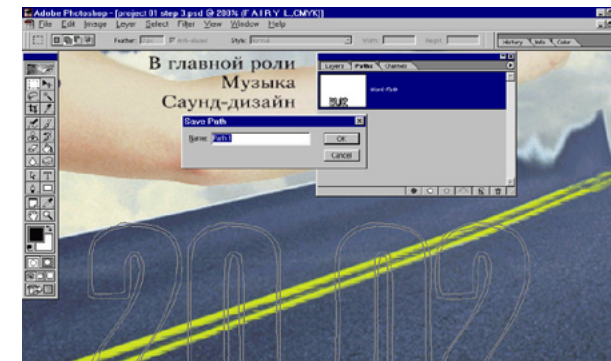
Adobe Photoshop - [project 01 step 3.psd @ 200% (F A I R Y_L,CMYK)]
File Edit Image Layer Select Filter View Window Help
Feather: Anti-aliased Style: Normal Width: Height:
History Info Color
В главной роли
Музыка
Саунд-дизайн
Layers Paths Channels
Work Path
Save Path
Name: Path 1
OK
Cancel
2002